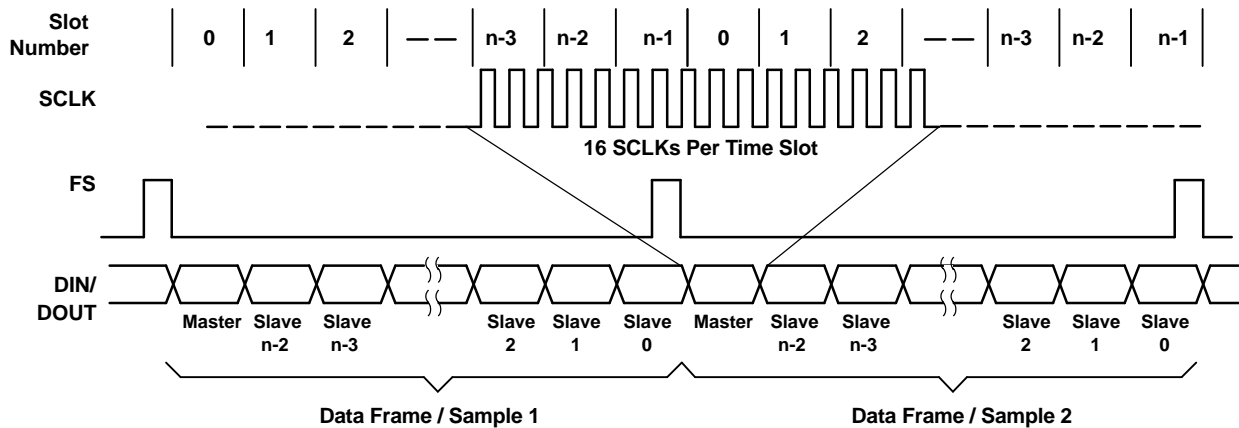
Slot Number
0
1
2
— —
n-3
n-2
n-1
0
1
2
— —
n-3
n-2
n-1

SCLK

16 SCLKs Per Time Slot

FS

DIN/ DOUT

Master
Slave n-2
Slave n-3
Slave 2
Slave 1
Slave 0
Master
Slave n-2
Slave n-3
Slave 2
Slave 1
Slave 0

Data Frame / Sample 1
Data Frame / Sample 2